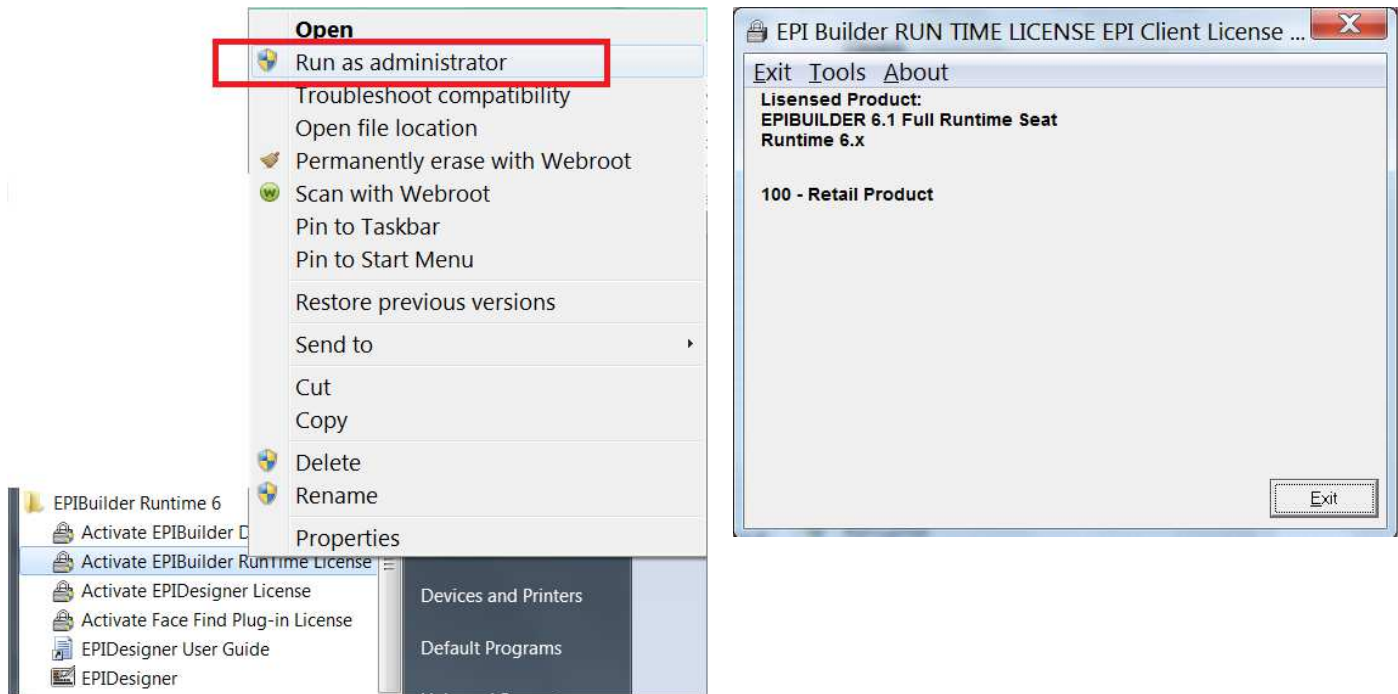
Open
Run as administrator
Troubleshoot compatibility
Open file location
Permanently erase with Webroot
Scan with Webroot
Pin to Taskbar
Pin to Start Menu
Restore previous versions
Send to
Cut
Copy
Delete
Rename
Properties

EPIBuilder Runtime 6
Activate EPIBuilder D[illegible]
Activate EPIBuilder RunTime License
Activate EPIDesigner License
Activate Face Find Plug-in License
EPIDesigner User Guide
EPIDesigner

Devices and Printers
Default Programs

EPI Builder RUN TIME LICENSE EPI Client License ...
Exit Tools About
Lisensed Product:
EPIBUILDER 6.1 Full Runtime Seat
Runtime 6.x

100 - Retail Product

Exit